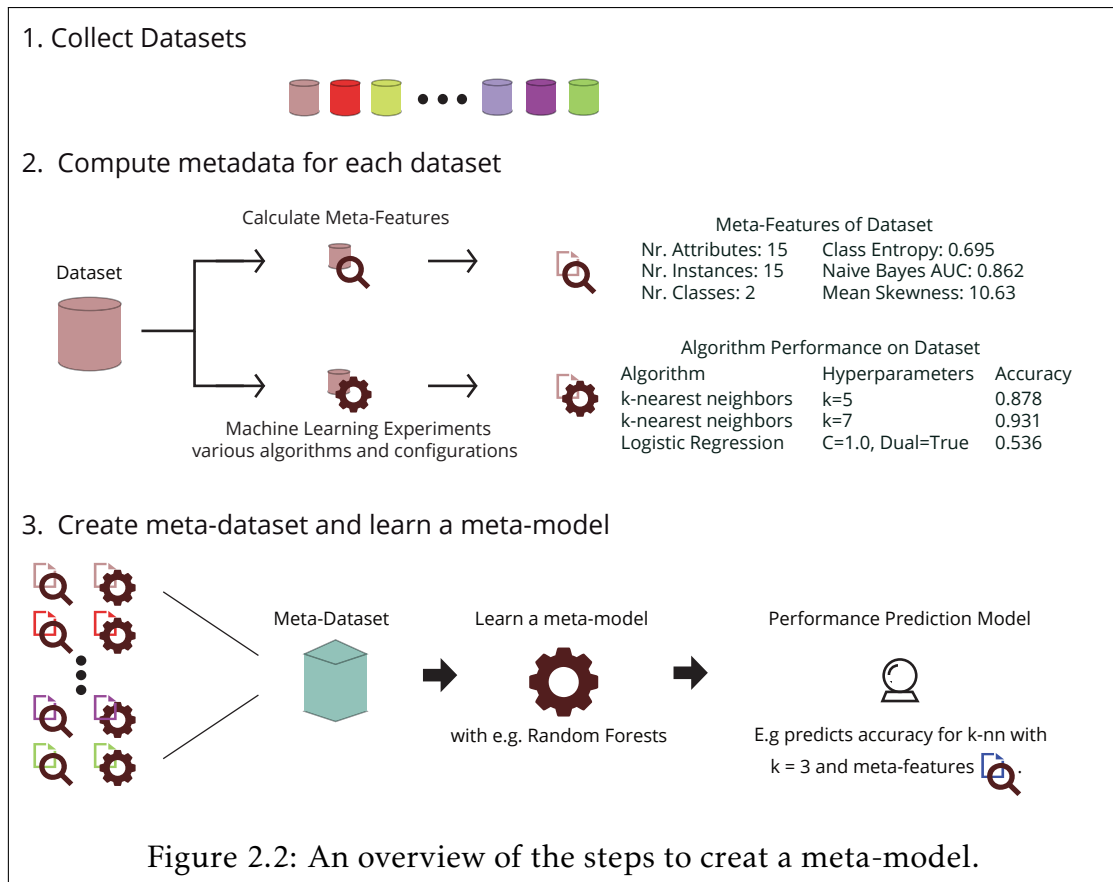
1. Collect Datasets

2. Compute metadata for each dataset

Dataset

Calculate Meta-Features

Meta-Features of Dataset
Nr. Attributes: 15 Class Entropy: 0.695
Nr. Instances: 15 Naive Bayes AUC: 0.862
Nr. Classes: 2 Mean Skewness: 10.63

Algorithm Performance on Dataset

| Algorithm | Hyperparameters | Accuracy |
|---|---|---|
| k-nearest neighbors | k=5 | 0.878 |
| k-nearest neighbors | k=7 | 0.931 |
| Logistic Regression | C=1.0, Dual=True | 0.536 |

Machine Learning Experiments
various algorithms and configurations

3. Create meta-dataset and learn a meta-model

Meta-Dataset

Learn a meta-model

with e.g. Random Forests

Performance Prediction Model

E.g predicts accuracy for k-nn with k = 3 and meta-features .

Figure 2.2: An overview of the steps to creat a meta-model.